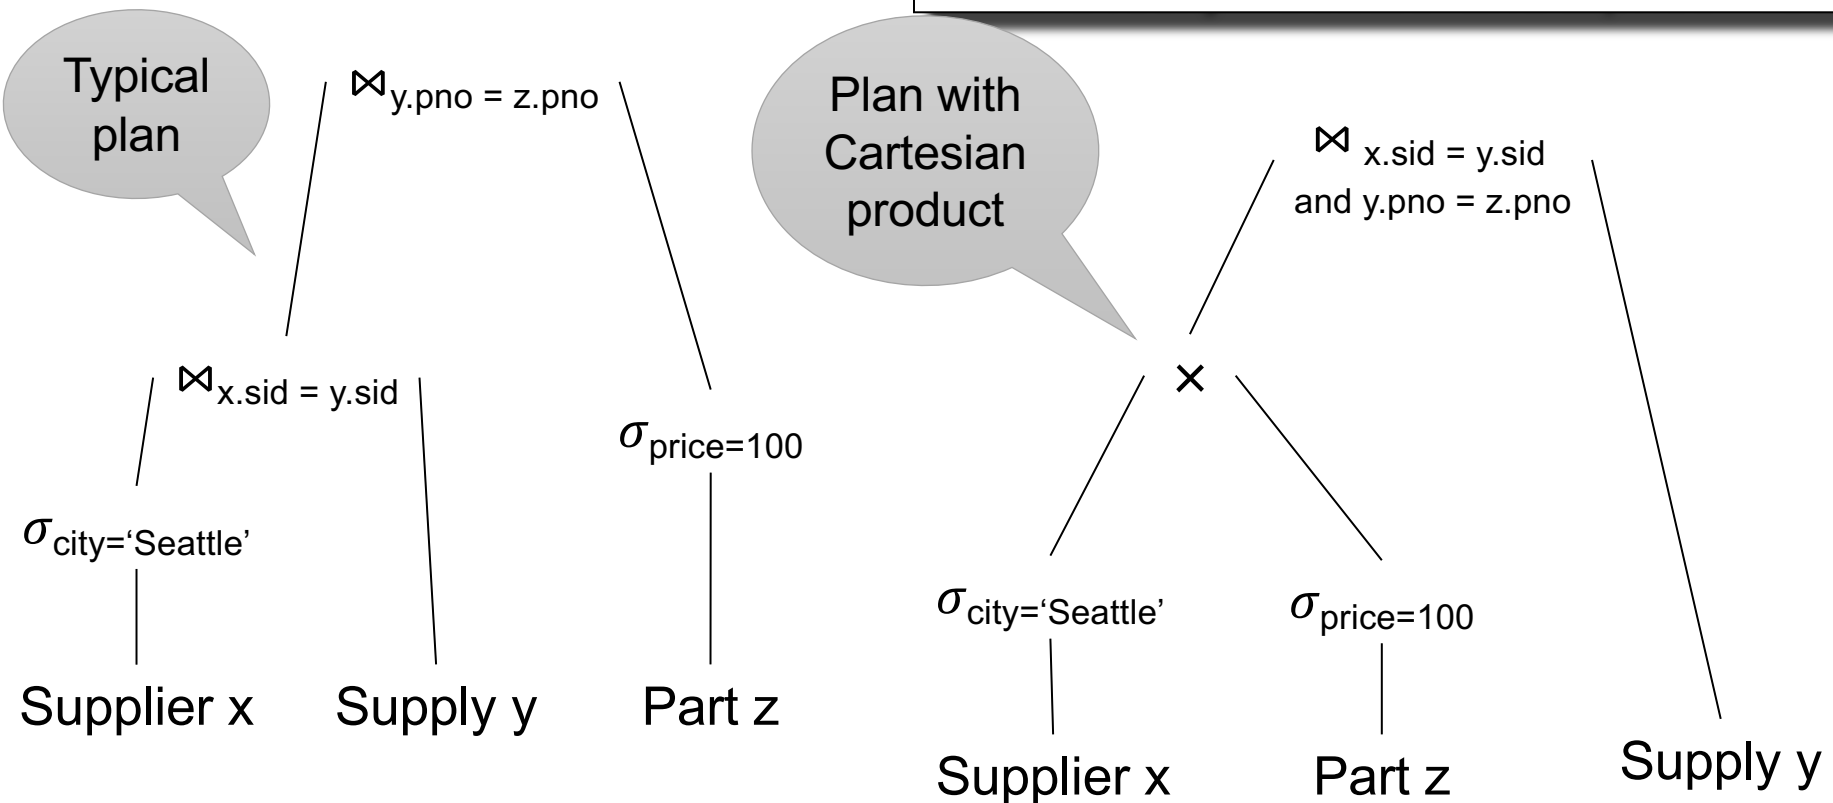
Typical plan

$\bowtie_{y.pno = z.pno}$

$\bowtie_{x.sid = y.sid}$

$\sigma_{price=100}$

$\sigma_{city='Seattle'}$

Supplier x Supply y Part z

Plan with Cartesian product

$\bowtie_{x.sid = y.sid \text{ and } y.pno = z.pno}$

$\times$

$\sigma_{city='Seattle'}$ $\sigma_{price=100}$

Supplier x Part z Supply y